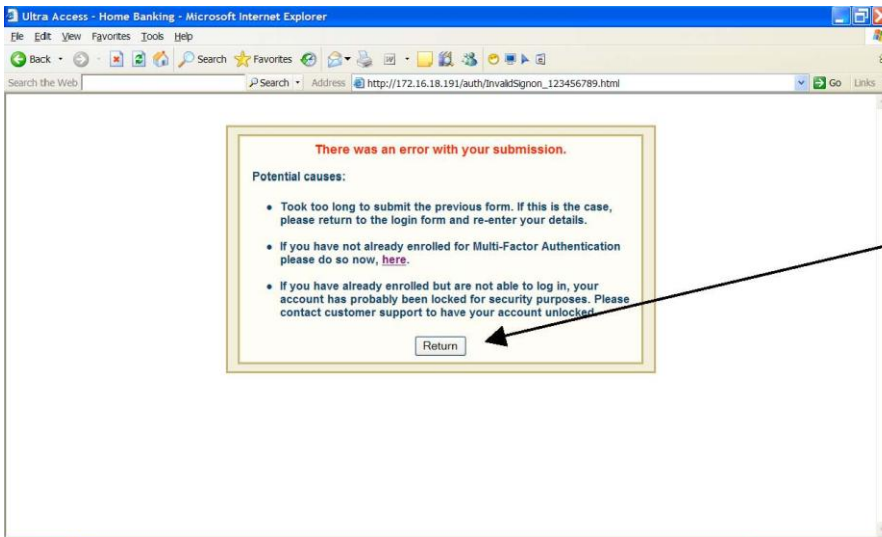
Ultra Access - Home Banking - Microsoft Internet Explorer

File Edit View Favorites Tools Help

Back Search Favorites

Search the Web Search Address http://172.16.18.191/auth/InvalidSignon_123456789.html Go Links

There was an error with your submission.

Potential causes:

• Took too long to submit the previous form. If this is the case, please return to the login form and re-enter your details.

• If you have not already enrolled for Multi-Factor Authentication please do so now, here.

• If you have already enrolled but are not able to log in, your account has probably been locked for security purposes. Please contact customer support to have your account unlocked.

Return